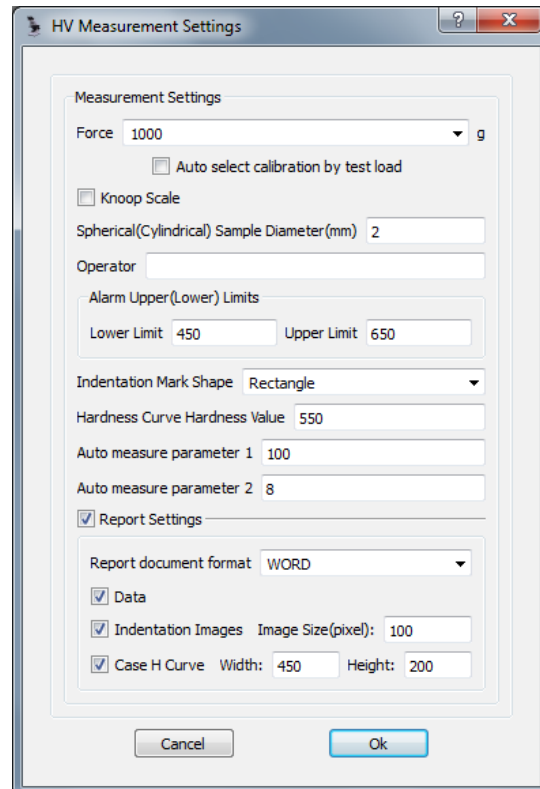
HV Measurement Settings

?

Measurement Settings

Force 1000 g

Auto select calibration by test load

Knoop Scale

Spherical(Cylindrical) Sample Diameter(mm) 2

Operator

Alarm Upper(Lower) Limits

Lower Limit 450 Upper Limit 650

Indentation Mark Shape Rectangle

Hardness Curve Hardness Value 550

Auto measure parameter 1 100

Auto measure parameter 2 8

Report Settings

Report document format WORD

Data

Indentation Images Image Size(pixel): 100

Case H Curve Width: 450 Height: 200

Cancel

Ok